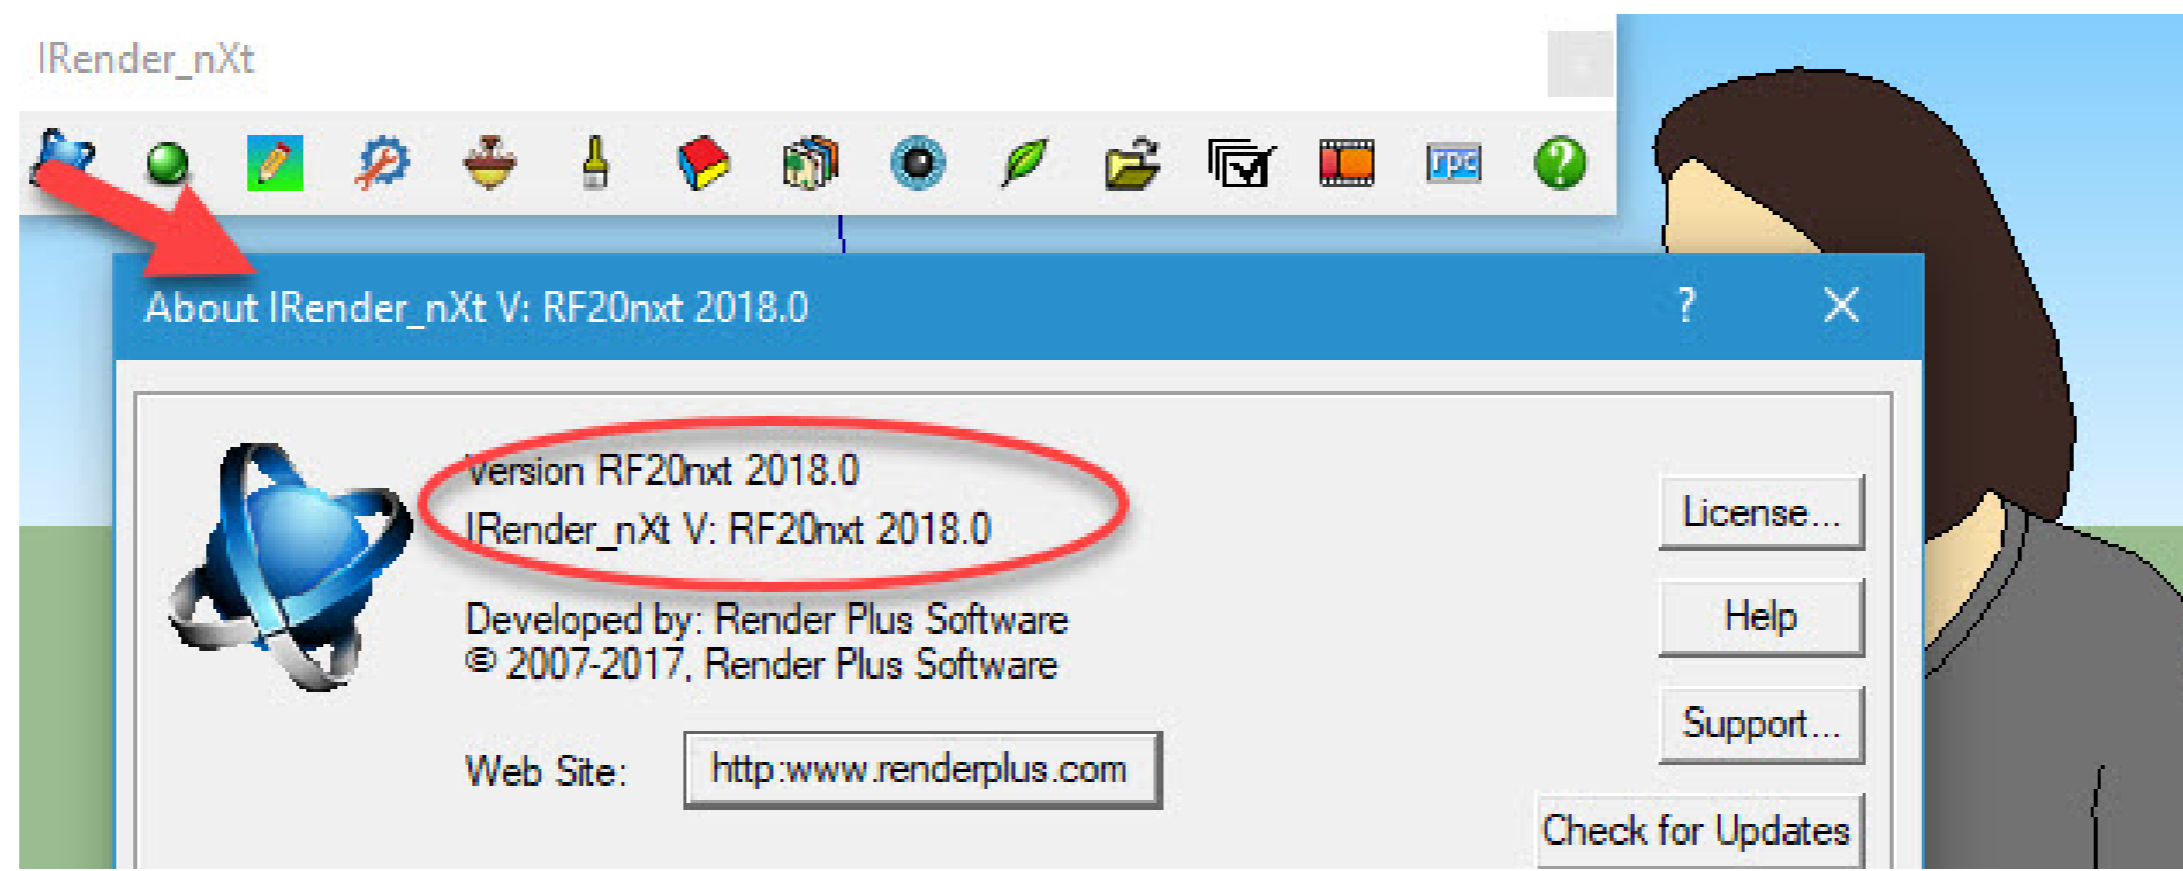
IRender_nXt

rpc

About IRender_nXt V: RF20nxt 2018.0

?

X

Version RF20nxt 2018.0
IRender_nXt V: RF20nxt 2018.0

Developed by: Render Plus Software
© 2007-2017, Render Plus Software

Web Site: http:www.renderplus.com

License...

Help

Support...

Check for Updates